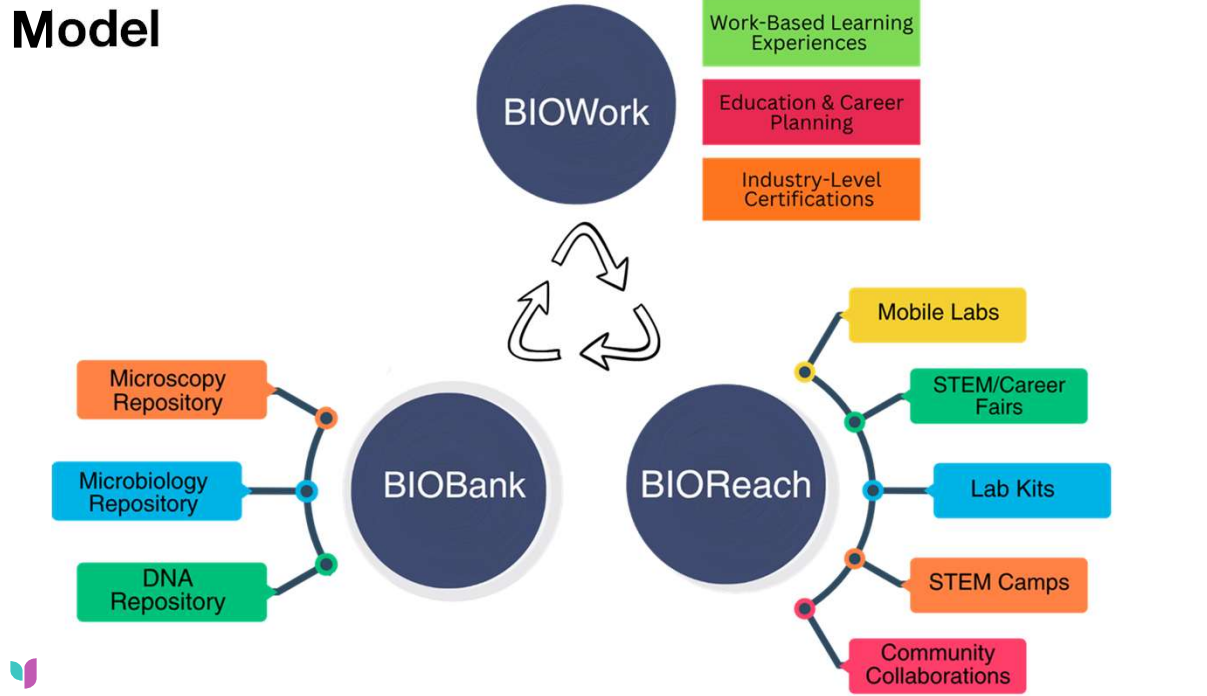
Model

BIOWork

Work-Based Learning Experiences

Education & Career Planning

Industry-Level Certifications

Microscopy Repository

Microbiology Repository

DNA Repository

BIOBank

BIOReach

Mobile Labs

STEM/Career Fairs

Lab Kits

STEM Camps

Community Collaborations